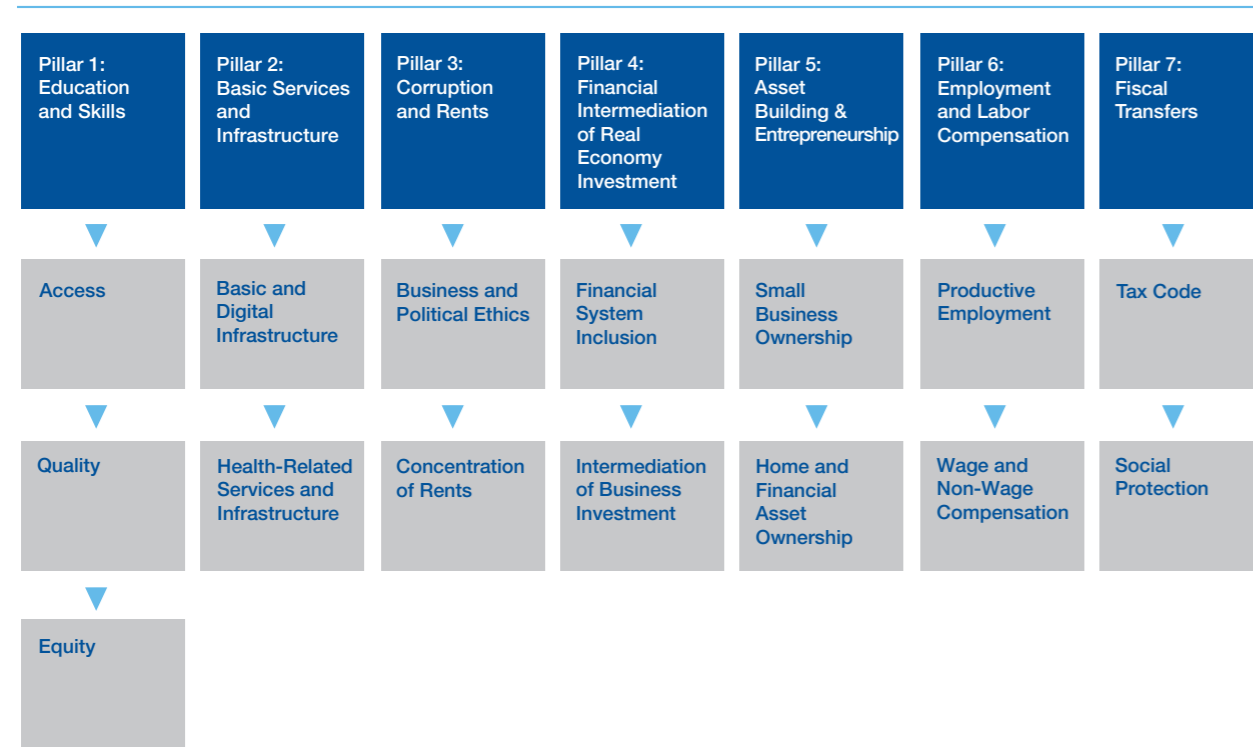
Pillar 1: Education and Skills

Access

Quality

Equity

Pillar 2: Basic Services and Infrastructure

Basic and Digital Infrastructure

Health-Related Services and Infrastructure

Pillar 3: Corruption and Rents

Business and Political Ethics

Concentration of Rents

Pillar 4: Financial Intermediation of Real Economy Investment

Financial System Inclusion

Intermediation of Business Investment

Pillar 5: Asset Building & Entrepreneurship

Small Business Ownership

Home and Financial Asset Ownership

Pillar 6: Employment and Labor Compensation

Productive Employment

Wage and Non-Wage Compensation

Pillar 7: Fiscal Transfers

Tax Code

Social Protection